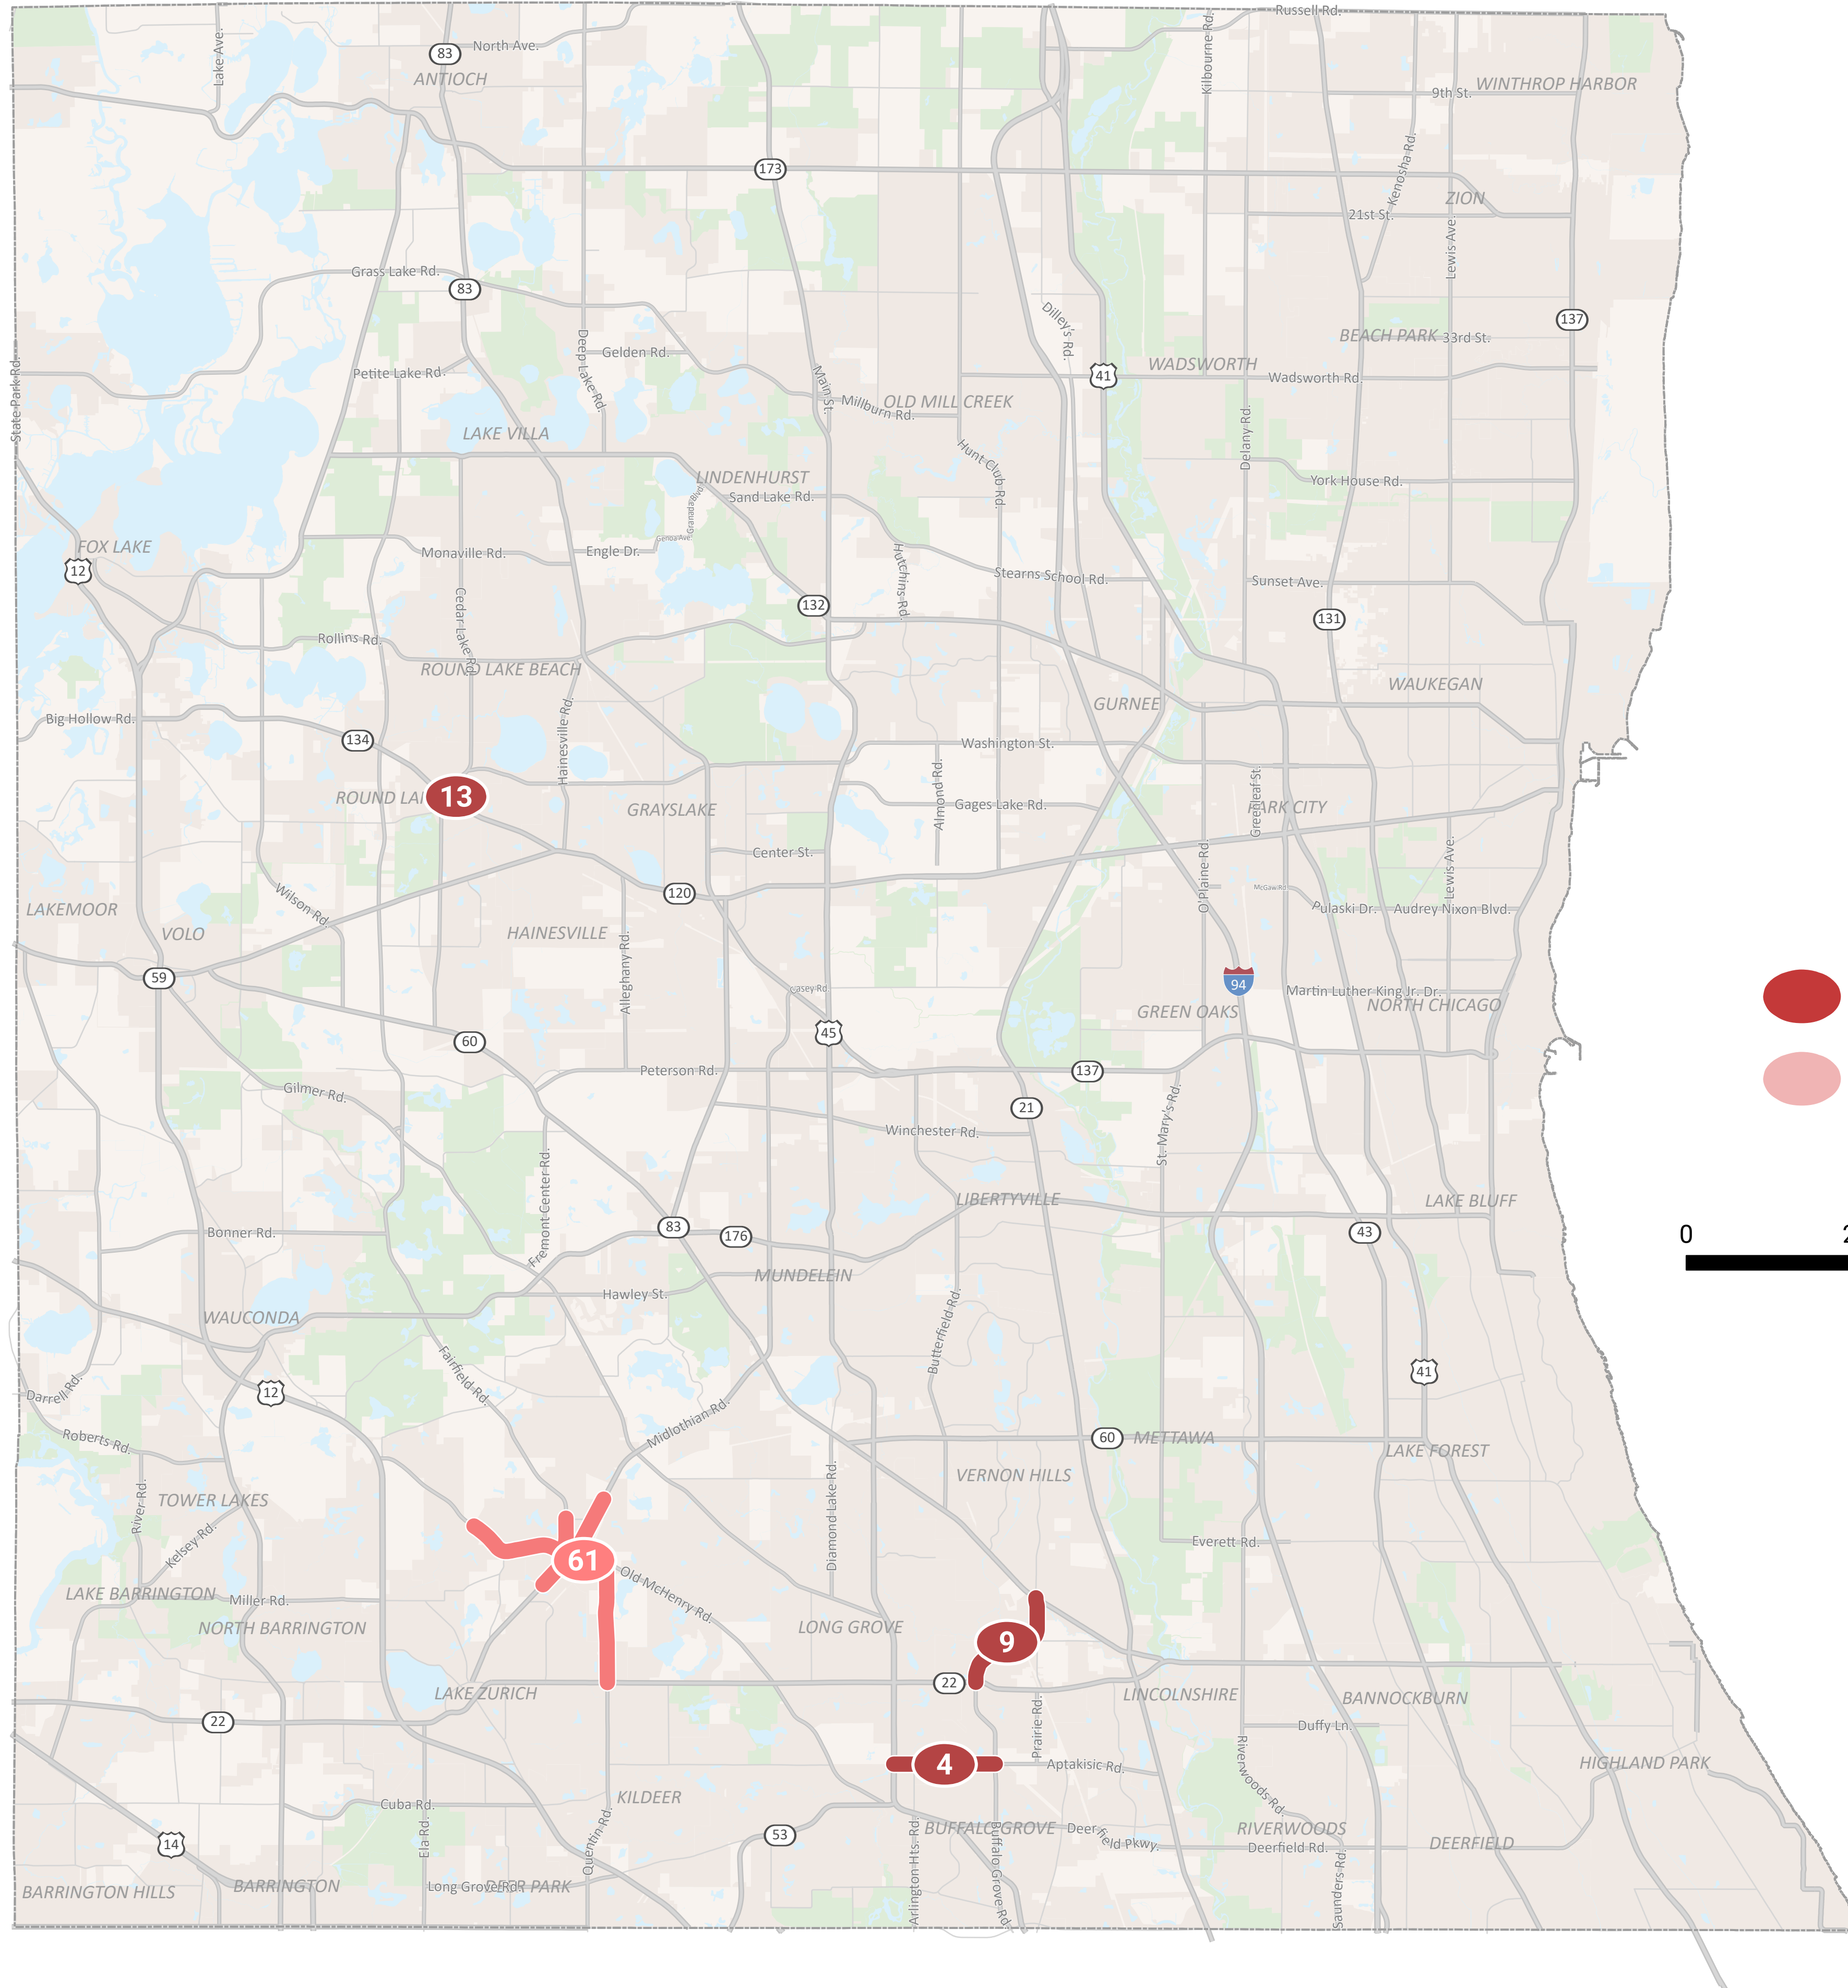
Russell Rd.
83
North Ave.
ANTIOCH
Lake Ave.
Kilbourne Rd.
9th St.
WINTHROP HARBOR
173
Kenosha Rd.
ZION
21st St.
Lewis Ave.
Grass Lake Rd.
83
Dilley's Rd.
137
BEACH PARK
33rd St.
Gelden Rd.
Deep Lake Rd.
41
WADSWORTH
Wadsworth Rd.
Petite Lake Rd.
Main St.
Millburn Rd.
OLD MILL CREEK
State Park Rd.
LAKE VILLA
Delany Rd.
Hunt Club Rd.
LINDENHURST
Sand Lake Rd.
York House Rd.
FOX LAKE
Grand Ave.
Genoa Ave.
12
Monaville Rd.
Engle Dr.
Hutchins Rd.
Stearns School Rd.
Sunset Ave.
132
131
Cedar Lake Rd.
Rollins Rd.
ROUND LAKE BEACH
WAUKEGAN
GURNEE
Big Hollow Rd.
Hainesville Rd.
134
Washington St.
ROUND LA
13
Almond Rd.
Greenleaf St.
GRAYSLAKE
Gages Lake Rd.
PARK CITY
Center St.
O'Plaine Rd.
Lewis Ave.
120
McGaw Rd.
Wilson Rd.
Pulaski Dr.
Audrey Nixon Blvd.
LAKEMOOR
VOLO
HAINESVILLE
Allegany Rd.
94
Casey Rd.
Martin Luther King Jr. Dr.
NORTH CHICAGO
59
GREEN OAKS
45
60
Peterson Rd.
137
Gilmer Rd.
21
St. Mary's Rd.
Winchester Rd.
Fremont Center Rd.
LIBERTYVILLE
LAKE BLUFF
Bonner Rd.
83
176
43
0
MUNDELEIN
Hawley St.
Butterfield Rd.
WAUCONDA
Fairfield Rd.
41
12
Darrell Rd.
Midlothian Rd.
60
METTAWA
Roberts Rd.
LAKE FOREST
Diamond Lake Rd.
VERNON HILLS
River Rd.
TOWER LAKES
Kelsey Rd.
Everett Rd.
61
Old McHenry Rd.
LAKE BARRINGTON
Miller Rd.
NORTH BARRINGTON
LONG GROVE
9
22
LINCOLNSHIRE
BANNOCKBURN
LAKE ZURICH
22
Duffy Ln.
Prairie Rd.
4
Aptakisic Rd.
Riverwoods Rd.
HIGHLAND PARK
KILDEER
Cuba Rd.
14
Ela Rd.
53
Quentin Rd.
Arlington Hts. Rd.
BUFFALO GROVE
Deerfield Pkwy.
Buffalo Grove Rd.
RIVERWOODS
Deerfield Rd.
DEERFIELD
Saunders Rd.
BARRINGTON HILLS
BARRINGTON
Long Grove Rd.
DEER PARK